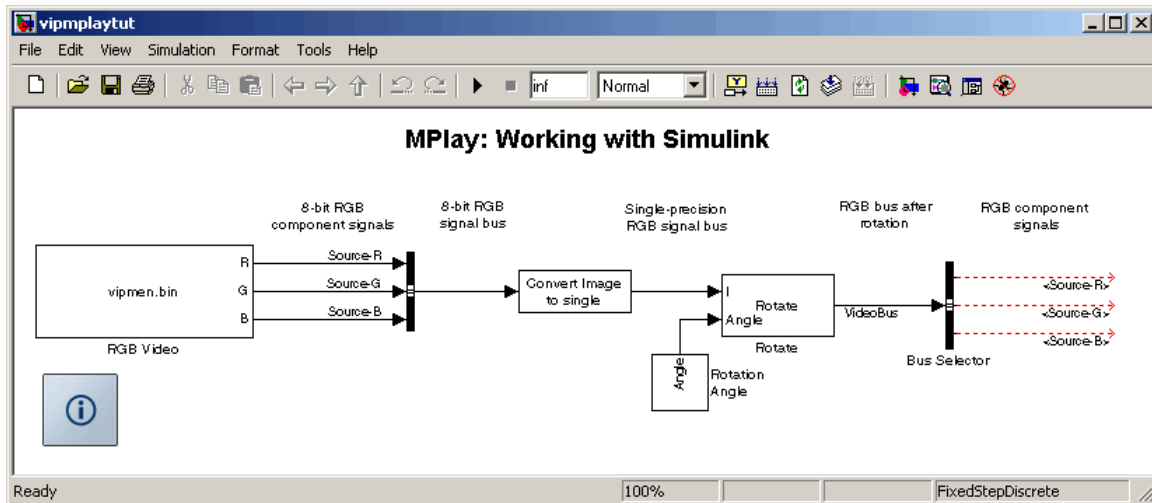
vipmplaytut

File Edit View Simulation Format Tools Help

inf Normal

MPlay: Working with Simulink

8-bit RGB component signals

8-bit RGB signal bus

Single-precision RGB signal bus

RGB bus after rotation

RGB component signals

vipmen.bin

R

G

B

RGB Video

Source-R

Source-G

Source-B

Convert Image to single

I

Angle

Rotate

Rotate

VideoBus

Bus Selector

<Source-R>

<Source-G>

<Source-B>

Angle

Rotation Angle

Ready

100%

FixedStepDiscrete